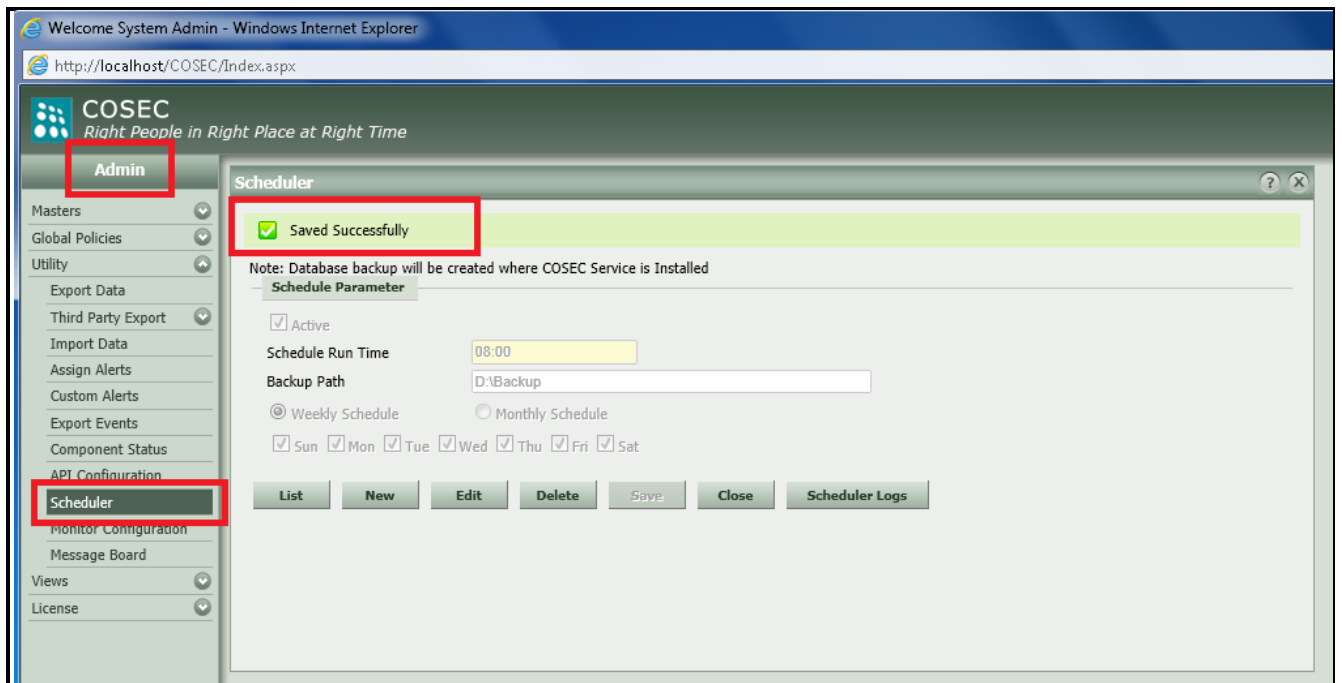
Welcome System Admin - Windows Internet Explorer

http://localhost/COSEC/Index.aspx

COSEC
Right People in Right Place at Right Time

Admin

Masters
Global Policies
Utility
Export Data
Third Party Export
Import Data
Assign Alerts
Custom Alerts
Export Events
Component Status
API Configuration
Scheduler
Monitor Configuration
Message Board
Views
License

Scheduler

Saved Successfully

Note: Database backup will be created where COSEC Service is Installed

Schedule Parameter

Active

Schedule Run Time 08:00

Backup Path D:\Backup

Weekly Schedule Monthly Schedule

Sun Mon Tue Wed Thu Fri Sat

List New Edit Delete Save Close Scheduler Logs